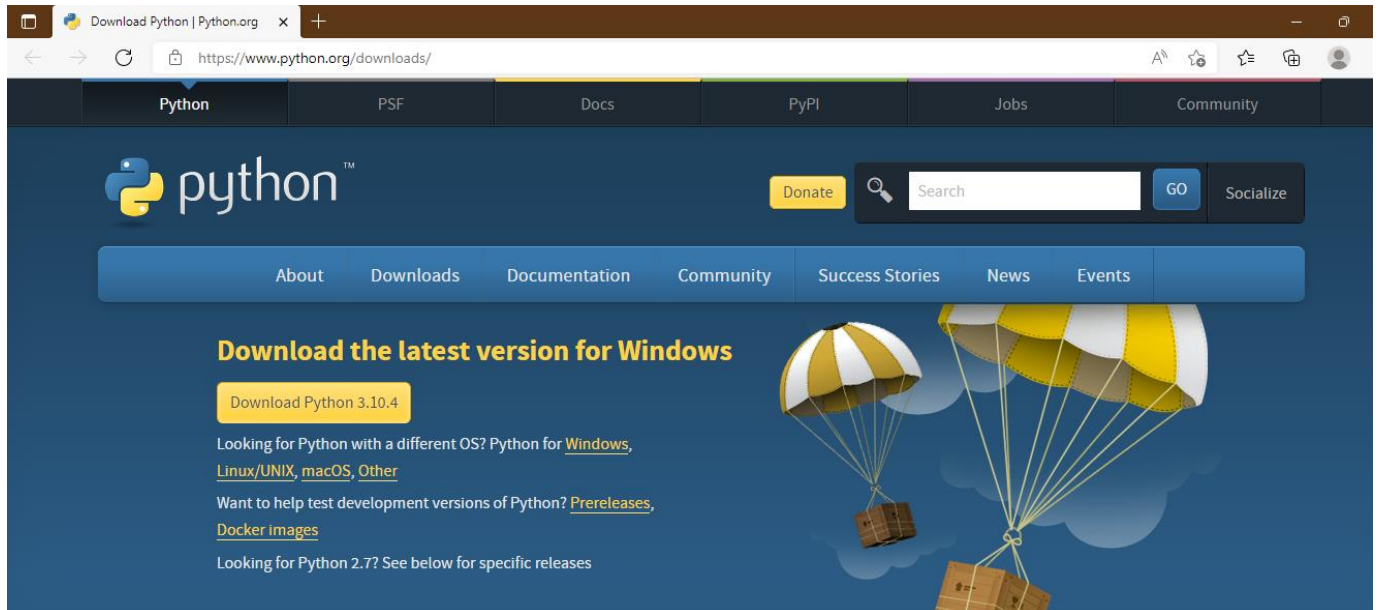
Download Python | Python.org

https://www.python.org/downloads/

Python PSF Docs PyPI Jobs Community

python™

Donate

Search

GO

Socialize

About Downloads Documentation Community Success Stories News Events

Download the latest version for Windows

Download Python 3.10.4

Looking for Python with a different OS? Python for Windows, Linux/UNIX, macOS, Other

Want to help test development versions of Python? Prereleases, Docker images

Looking for Python 2.7? See below for specific releases